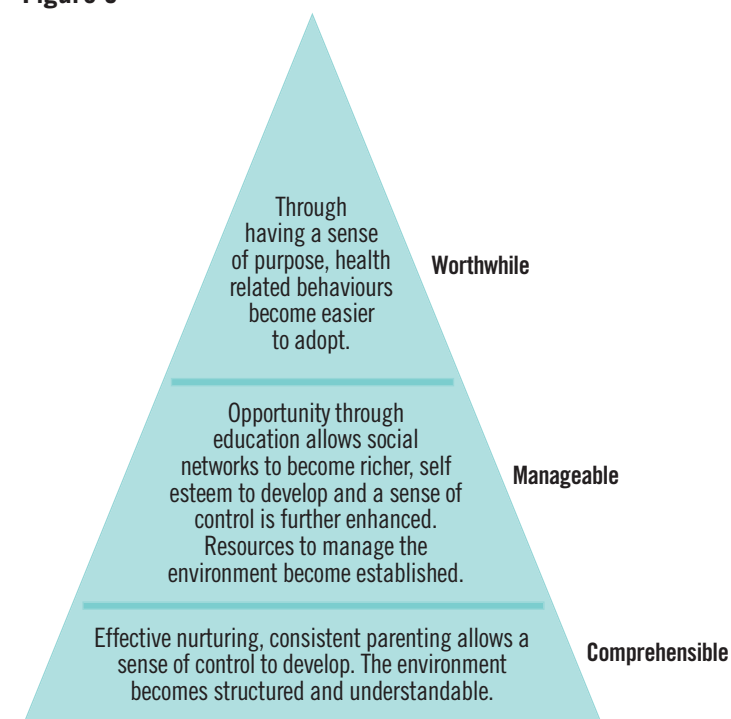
Figure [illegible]

Through having a sense of purpose, health related behaviours become easier to adopt.

Worthwhile

Opportunity through education allows social networks to become richer, self esteem to develop and a sense of control is further enhanced. Resources to manage the environment become established.

Manageable

Effective nurturing, consistent parenting allows a sense of control to develop. The environment becomes structured and understandable.

Comprehensible